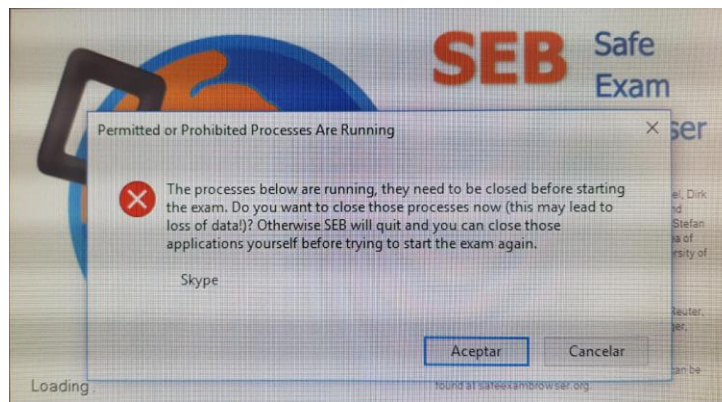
SEB Safe Exam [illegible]ser

Permitted or Prohibited Processes Are Running

×

The processes below are running, they need to be closed before starting the exam. Do you want to close those processes now (this may lead to loss of data!)? Otherwise SEB will quit and you can close those applications yourself before trying to start the exam again.

Skype

Aceptar

Cancelar

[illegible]el, Dirk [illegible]nd Stefan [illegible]a of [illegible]rsity of

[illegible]Reuter, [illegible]ger,

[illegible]can be found at safeexambrowser.org.

Loading